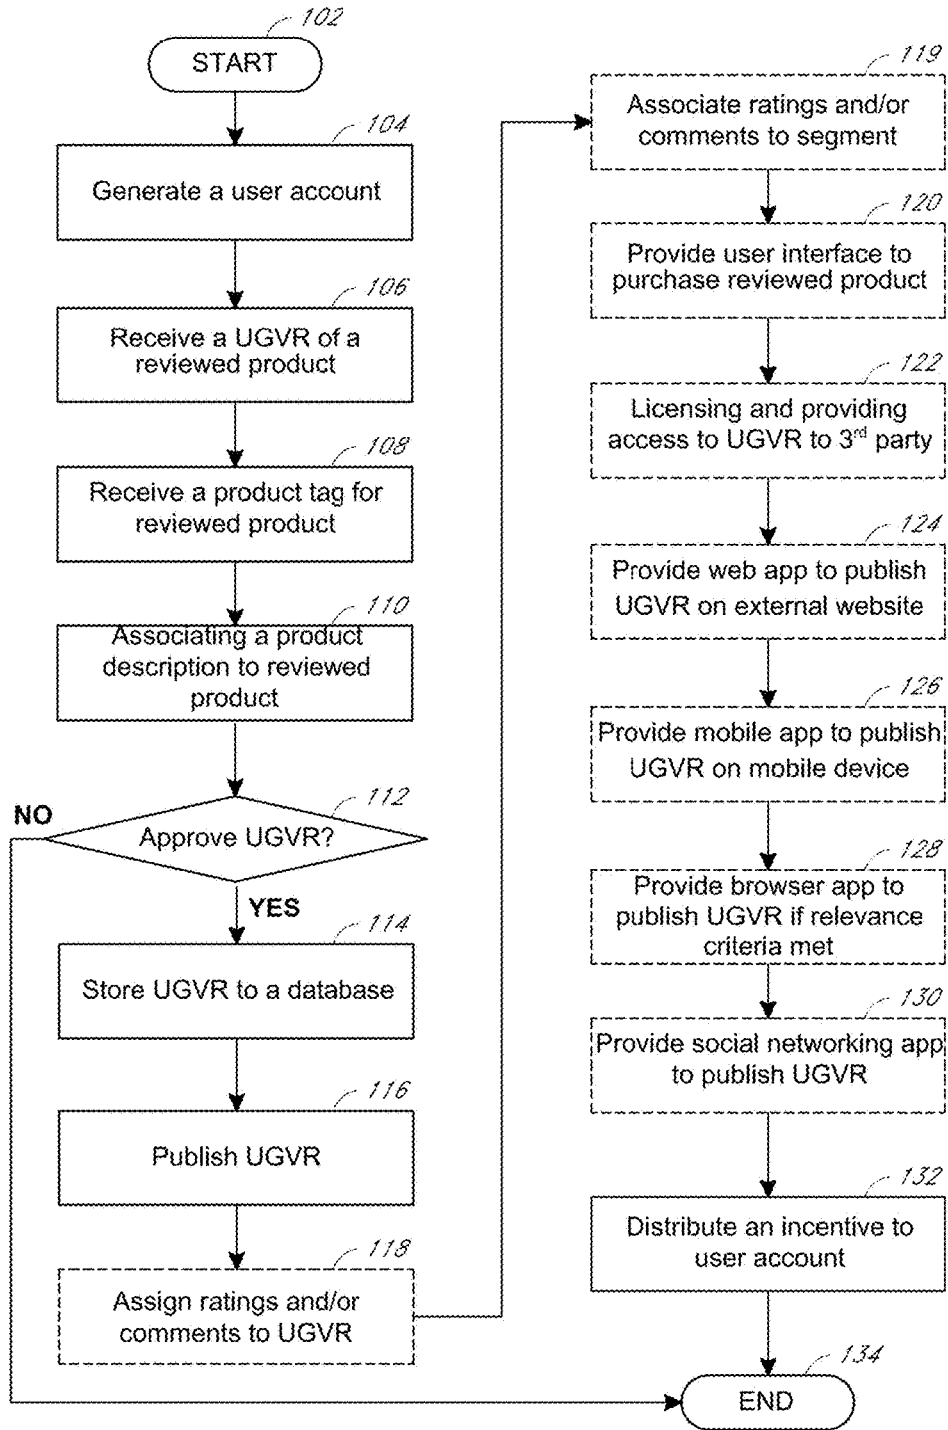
102
START

104
Generate a user account

106
Receive a UGVR of a reviewed product

108
Receive a product tag for reviewed product

110
Associating a product description to reviewed product

112
NO
Approve UGVR?
YES

114
Store UGVR to a database

116
Publish UGVR

118
Assign ratings and/or comments to UGVR

119
Associate ratings and/or comments to segment

120
Provide user interface to purchase reviewed product

122
Licensing and providing access to UGVR to 3$^{rd}$ party

124
Provide web app to publish UGVR on external website

126
Provide mobile app to publish UGVR on mobile device

128
Provide browser app to publish UGVR if relevance criteria met

130
Provide social networking app to publish UGVR

132
Distribute an incentive to user account

134
END